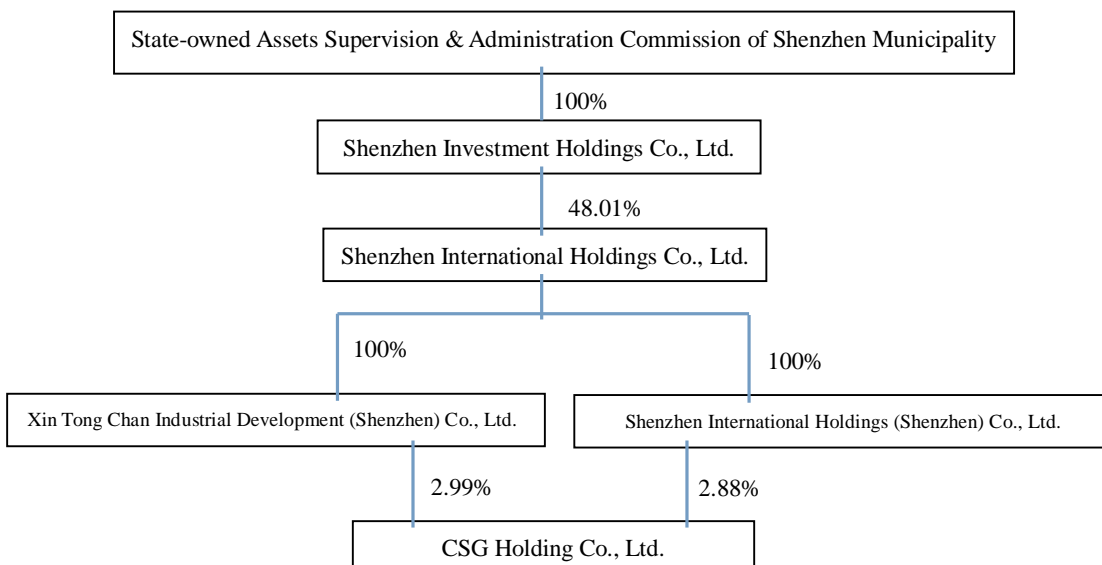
State-owned Assets Supervision & Administration Commission of Shenzhen Municipality

100%

Shenzhen Investment Holdings Co., Ltd.

48.01%

Shenzhen International Holdings Co., Ltd.

100%

100%

Xin Tong Chan Industrial Development (Shenzhen) Co., Ltd.

Shenzhen International Holdings (Shenzhen) Co., Ltd.

2.99%

2.88%

CSG Holding Co., Ltd.